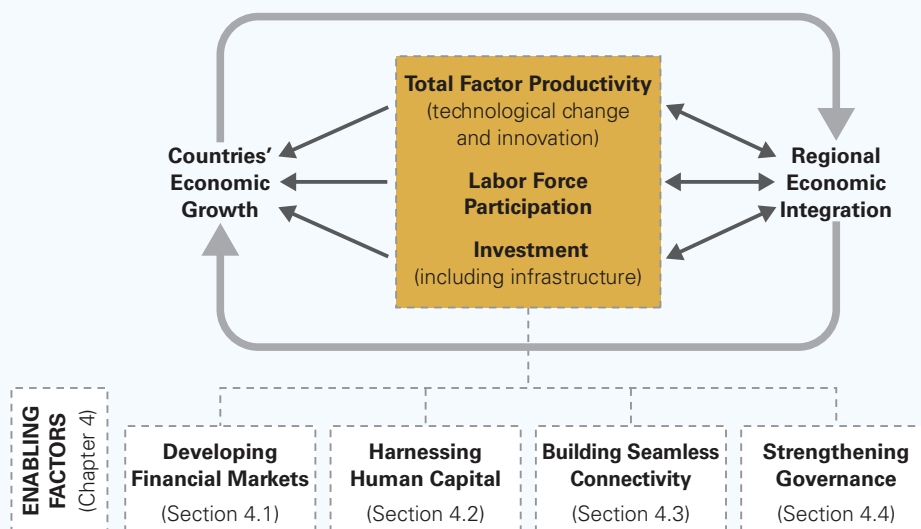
Total Factor Productivity
(technological change and innovation)

Labor Force Participation

Investment
(including infrastructure)

Countries' Economic Growth

Regional Economic Integration

ENABLING FACTORS (Chapter 4)

Developing Financial Markets
(Section 4.1)

Harnessing Human Capital
(Section 4.2)

Building Seamless Connectivity
(Section 4.3)

Strengthening Governance
(Section 4.4)